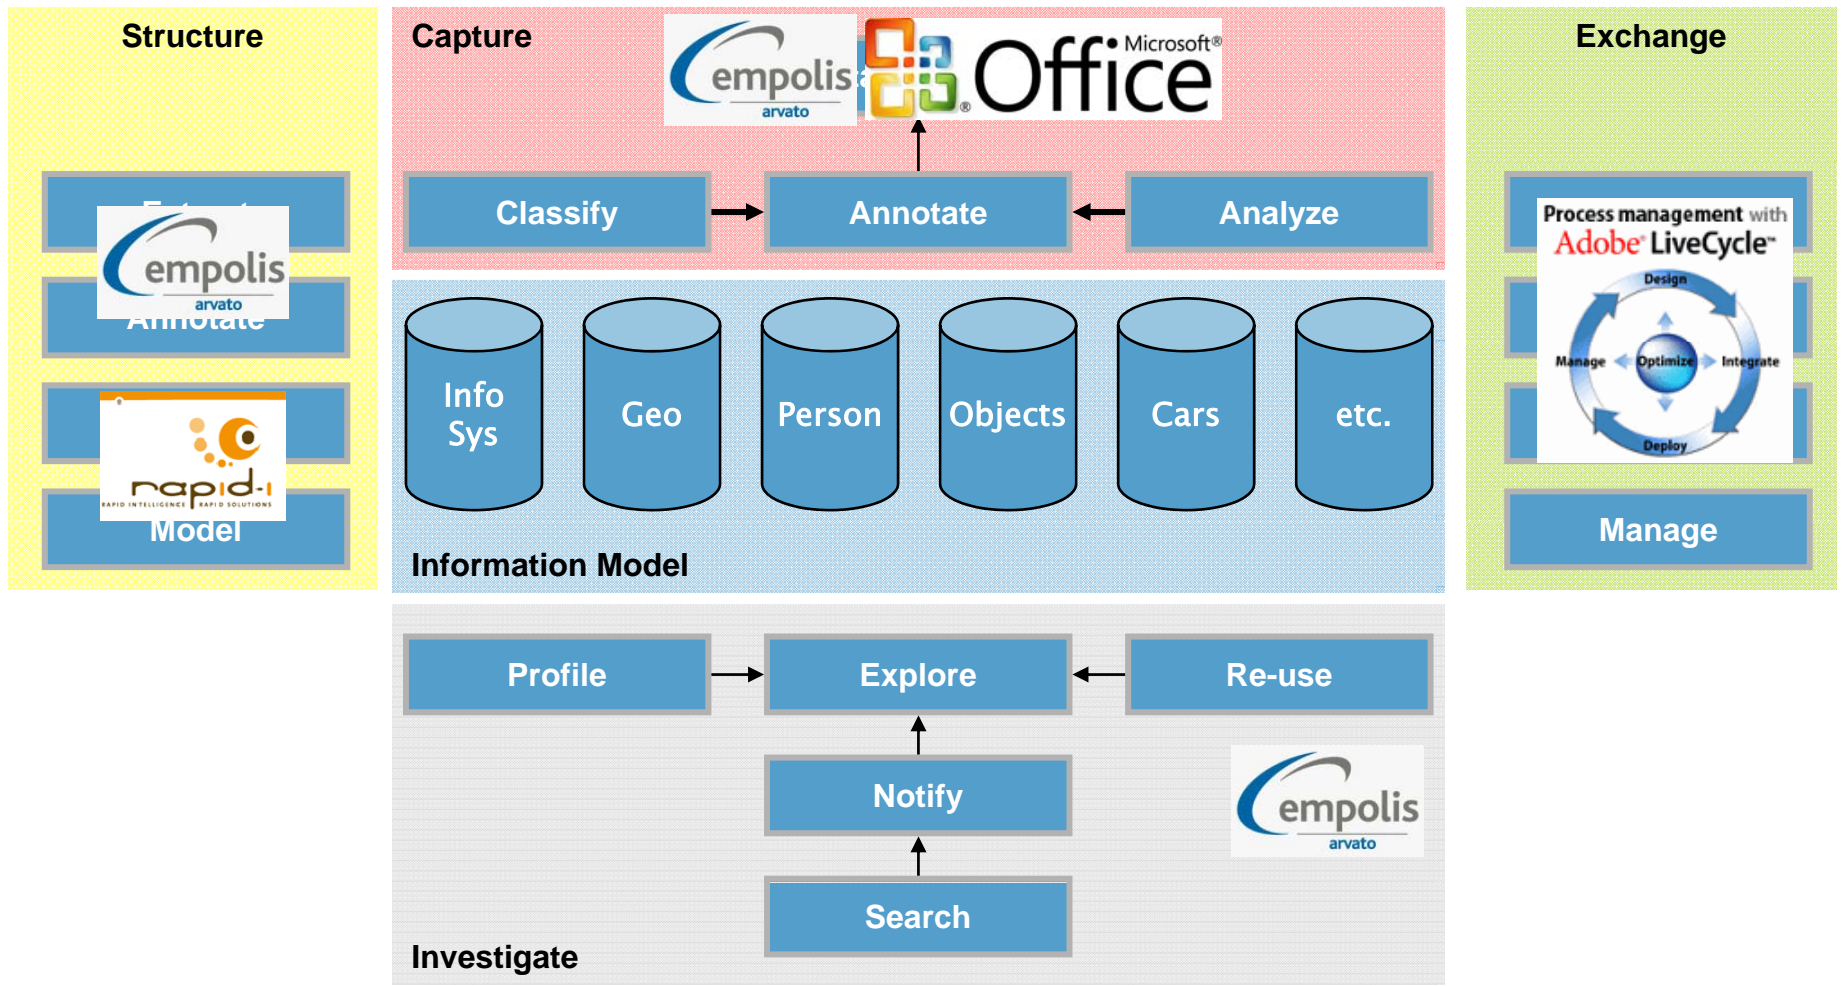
Structure

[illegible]

empolis
arvato

Annotate

rapid-i
RAPID INTELLIGENCE RAPID SOLUTIONS

Model

Capture

empolis
arvato

Microsoft® Office

Classify

Annotate

Analyze

Info Sys

Geo

Person

Objects

Cars

etc.

Information Model

Exchange

Process management with Adobe® LiveCycle™

Design

Manage

Optimize

Integrate

Deploy

Manage

Profile

Explore

Re-use

Notify

Search

empolis
arvato

Investigate